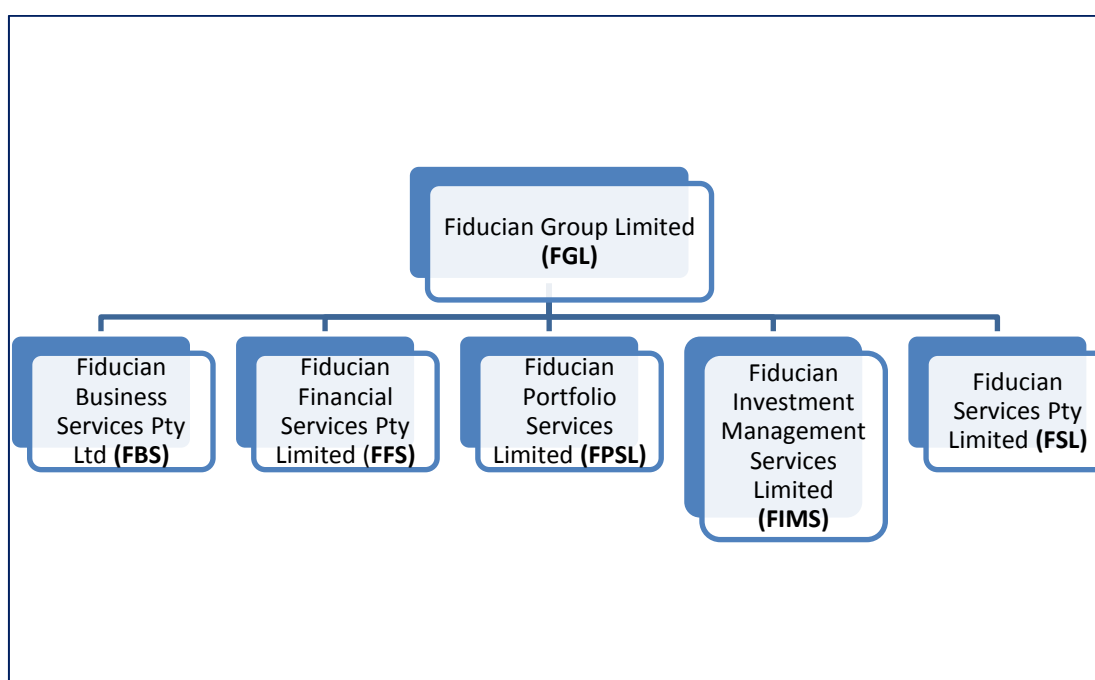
Fiducian Group Limited (FGL)

Fiducian Business Services Pty Ltd (FBS)

Fiducian Financial Services Pty Limited (FFS)

Fiducian Portfolio Services Limited (FPSL)

Fiducian Investment Management Services Limited (FIMS)

Fiducian Services Pty Limited (FSL)